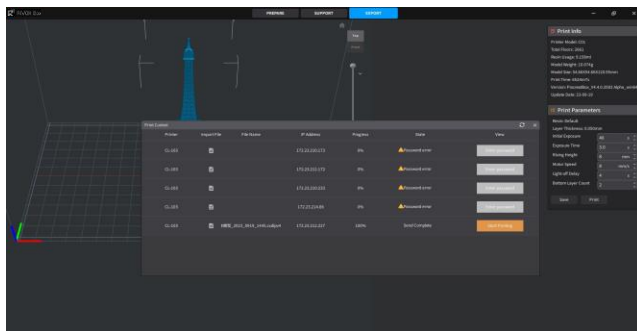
PREPARE SUPPORT EXPORT

Print Info

Print Parameters

Print Control

| Printer | Import File | File Name | IP Address | Progress | State | View |
|---|---|---|---|---|---|---|
| CL-89S | | | 172.20.202.172 | 0% | Password error | |
| CL-89S | | | 172.20.202.173 | 0% | Password error | |
| CL-89S | | | 172.20.202.222 | 0% | Password error | |
| CL-89S | | | 172.20.224.80 | 0% | Password error | |
| CL-89S | | | 172.20.202.107 | 100% | Send Complete | Start Printing |

Save Print